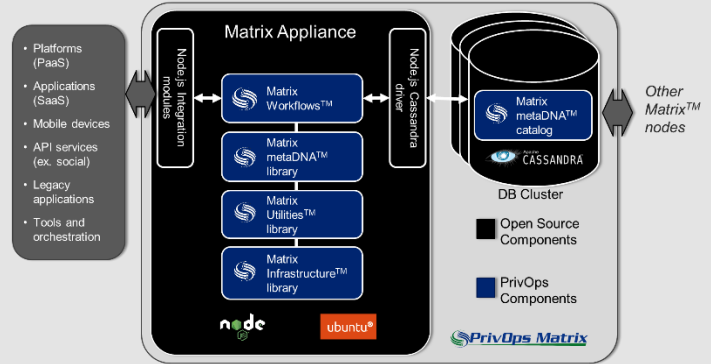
• Platforms (PaaS)
• Applications (SaaS)
• Mobile devices
• API services (ex. social)
• Legacy applications
• Tools and orchestration

Matrix Appliance

Node.js Integration modules

Matrix Workflows$^{TM}$

Matrix metaDNA$^{TM}$ library

Matrix Utilities$^{TM}$ library

Matrix Infrastructure$^{TM}$ library

Node.js Cassandra driver

node

ubuntu®

Matrix metaDNA$^{TM}$ catalog

Apache CASSANDRA

DB Cluster

Open Source Components

PrivOps Components

PrivOps Matrix

Other Matrix$^{TM}$ nodes